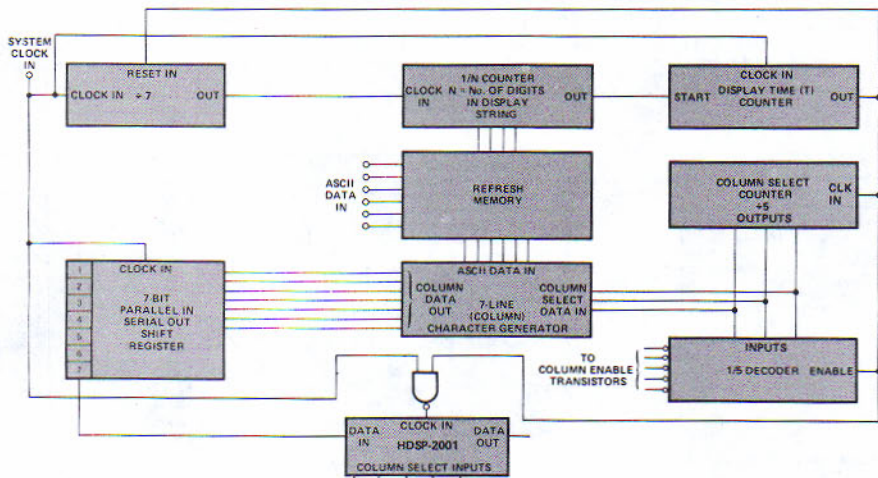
SYSTEM CLOCK IN

RESET IN
CLOCK IN ÷ 7
OUT

1/N COUNTER
CLOCK IN
N = No. OF DIGITS IN DISPLAY STRING
OUT

CLOCK IN
START
DISPLAY TIME (T) COUNTER
OUT

ASCII DATA IN

REFRESH MEMORY

COLUMN SELECT COUNTER
÷5
OUTPUTS
CLK IN

CLOCK IN
1
2
3
4
5
6
7
7 BIT PARALLEL IN SERIAL OUT SHIFT REGISTER

ASCII DATA IN
COLUMN DATA OUT
7-LINE (COLUMN) CHARACTER GENERATOR
COLUMN SELECT DATA IN

TO COLUMN ENABLE TRANSISTORS

INPUTS
1/5 DECODER
ENABLE

CLOCK IN
DATA IN
HDSP-2001
DATA OUT
COLUMN SELECT INPUTS